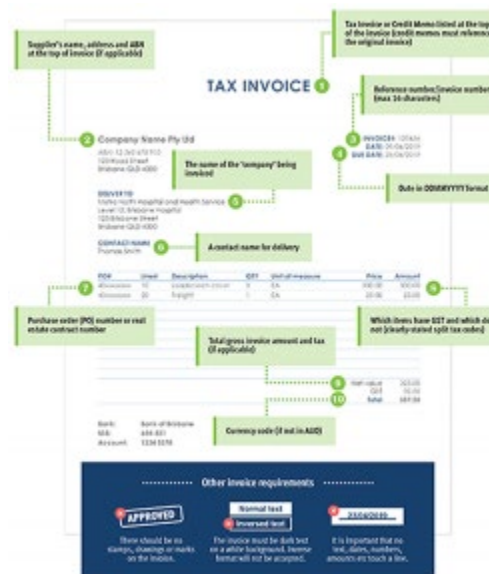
Tax Invoice or Credit Memo titled at the top of the invoice (credit memos must reference the original invoice)

Supplier's name, address and ABN at the top of invoice (if applicable)

TAX INVOICE 1

Reference number/invoice number (max 16 characters)

2 Company Name Pty Ltd
ABN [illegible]
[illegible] Street
Brisbane QLD 4000

3 INVOICE# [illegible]
4 DATE: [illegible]
DUE DATE: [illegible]

The name of the "company" being invoiced

DELIVER TO
Metro North Hospital and Health Service
Level 12, Brisbane Hospital
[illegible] Street
Brisbane QLD 4000

5

Date in DD/MM/YYYY format

CONTACT NAME
Thomas Smith

6 A contact name for delivery

| PO# | Line# | Description | QTY | Unit of measure | Price | Amount |
|---|---|---|---|---|---|---|
| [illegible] | 10 | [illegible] | 1 | EA | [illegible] | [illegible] |
| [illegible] | 20 | Freight | 1 | EA | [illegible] | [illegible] |

7

8

Purchase order (PO) number or real estate contract number

Which items have GST and which do not (clearly stated split tax codes)

Total gross invoice amount and tax (if applicable)

9 Net value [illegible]
GST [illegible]
10 Total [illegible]

Bank: Bank of Brisbane
BSB: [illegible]
Account: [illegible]

Currency code (if not in AUD)

Other invoice requirements

APPROVED
There should be no stamps, drawings or marks on the invoice.

Normal text
Inversed text
The invoice must be dark text on a white background. Inverse format will not be accepted.

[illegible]
It is important that no text, dates, numbers, amounts etc touch a line.